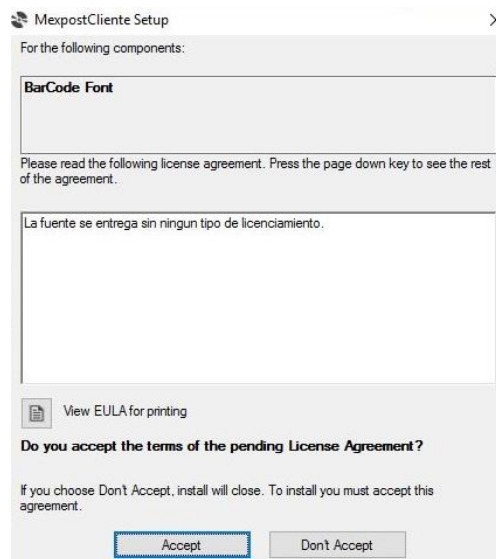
MexpostCliente Setup

For the following components:

BarCode Font

Please read the following license agreement. Press the page down key to see the rest of the agreement.

La fuente se entrega sin ningun tipo de licenciamiento.

View EULA for printing

Do you accept the terms of the pending License Agreement?

If you choose Don't Accept, install will close. To install you must accept this agreement.

Accept

Don't Accept